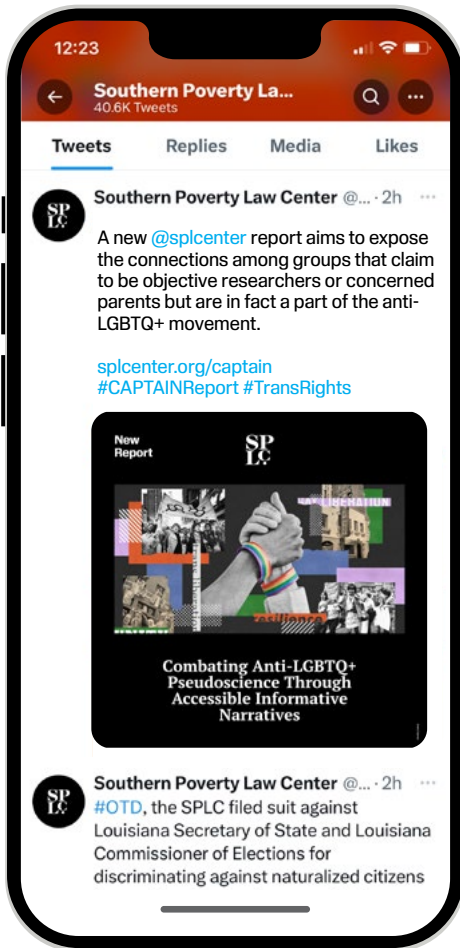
12:23

Southern Poverty La...
40.6K Tweets

Tweets Replies Media Likes

SP LC

Southern Poverty Law Center @... · 2h

A new @splcenter report aims to expose the connections among groups that claim to be objective researchers or concerned parents but are in fact a part of the anti-LGBTQ+ movement.

splcenter.org/captain
#CAPTAINReport #TransRights

New Report

SP LC

GAY LIBERATION

Combating Anti-LGBTQ+ Pseudoscience Through Accessible Informative Narratives

SP LC

Southern Poverty Law Center @... · 2h
#OTD, the SPLC filed suit against Louisiana Secretary of State and Louisiana Commissioner of Elections for discriminating against naturalized citizens